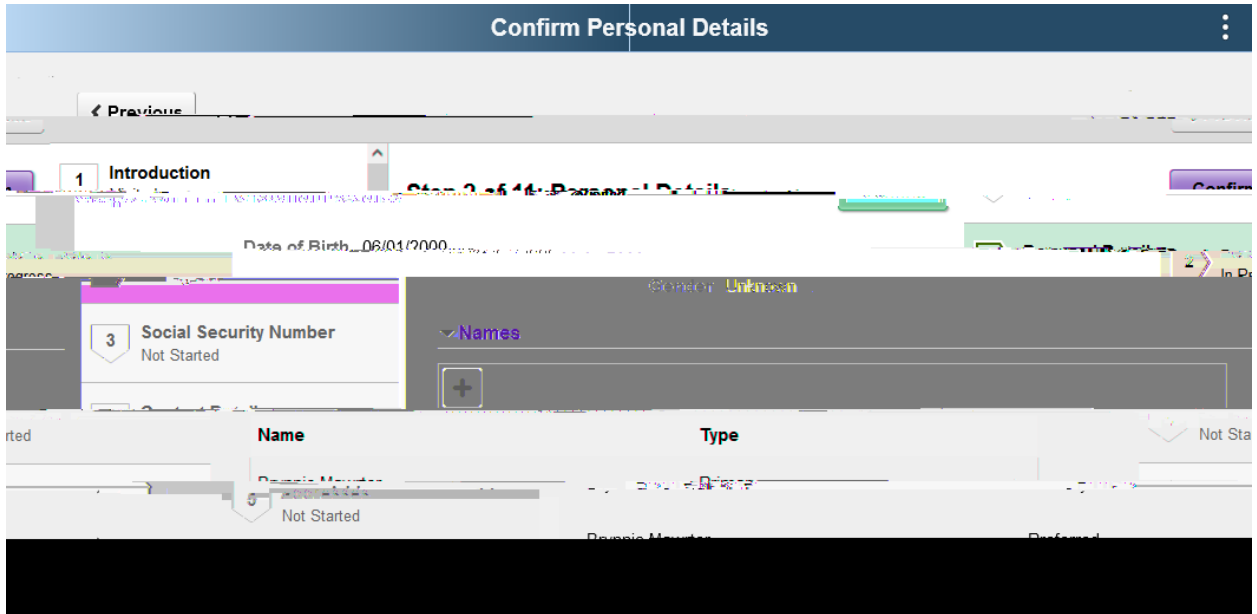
Confirm Personal Details

‹ Previous

1 Introduction

Step 2 of 11: Personal Details

Confirm

Date of Birth 06/01/2000

2 In Progress

Gender Unknown

3 Social Security Number
Not Started

Names

+

Not Started

Name | Type
Brunnie Mourter | Primary

5 Not Started

Brunnie Mourter | Preferred